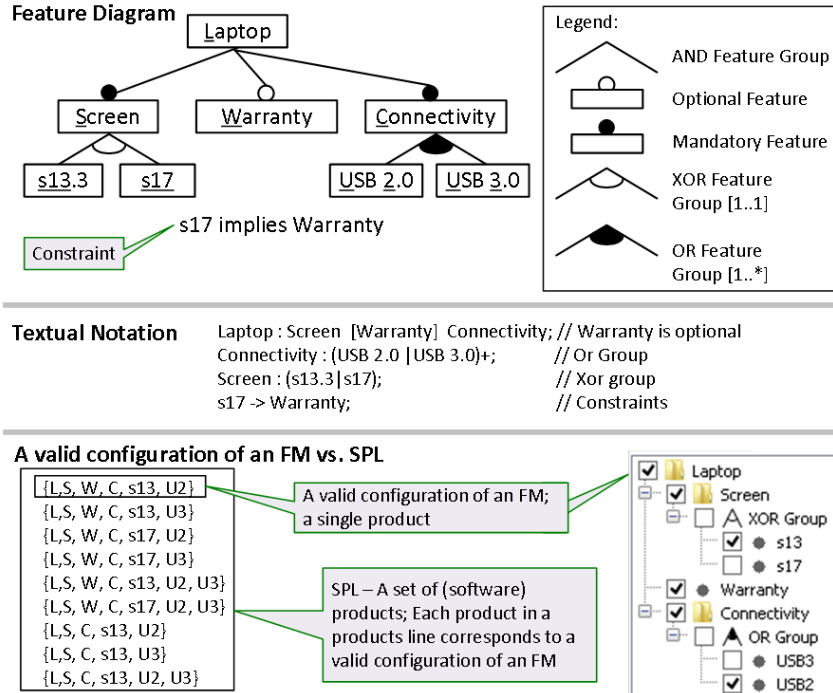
Feature Diagram

Laptop

Screen

Warranty

Connectivity

s13.3

s17

USB 2.0

USB 3.0

s17 implies Warranty

Constraint

Legend:

AND Feature Group

Optional Feature

Mandatory Feature

XOR Feature Group [1..1]

OR Feature Group [1..*]

Textual Notation

Laptop : Screen [Warranty] Connectivity; // Warranty is optional
Connectivity : (USB 2.0 | USB 3.0)+; // Or Group
Screen : (s13.3|s17); // Xor group
s17 -> Warranty; // Constraints

A valid configuration of an FM vs. SPL

{L,S, W, C, s13, U2}
{L,S, W, C, s13, U3}
{L,S, W, C, s17, U2}
{L,S, W, C, s17, U3}
{L,S, W, C, s13, U2, U3}
{L,S, W, C, s17, U2, U3}
{L,S, C, s13, U2}
{L,S, C, s13, U3}
{L,S, C, s13, U2, U3}

A valid configuration of an FM; a single product

SPL – A set of (software) products; Each product in a products line corresponds to a valid configuration of an FM

Laptop
Screen
XOR Group
s13
s17
Warranty
Connectivity
OR Group
USB3
USB2